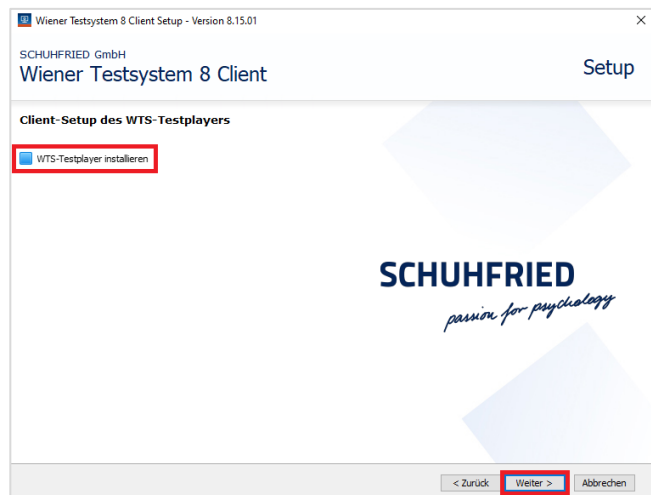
Wiener Testsystem 8 Client Setup - Version 8.15.01
×

SCHUHFRIED GmbH
Wiener Testsystem 8 Client

Setup

Client-Setup des WTS-Testplayers

WTS-Testplayer installieren

SCHUHFRIED
passion for psychology

< Zurück
Weiter >
Abbrechen